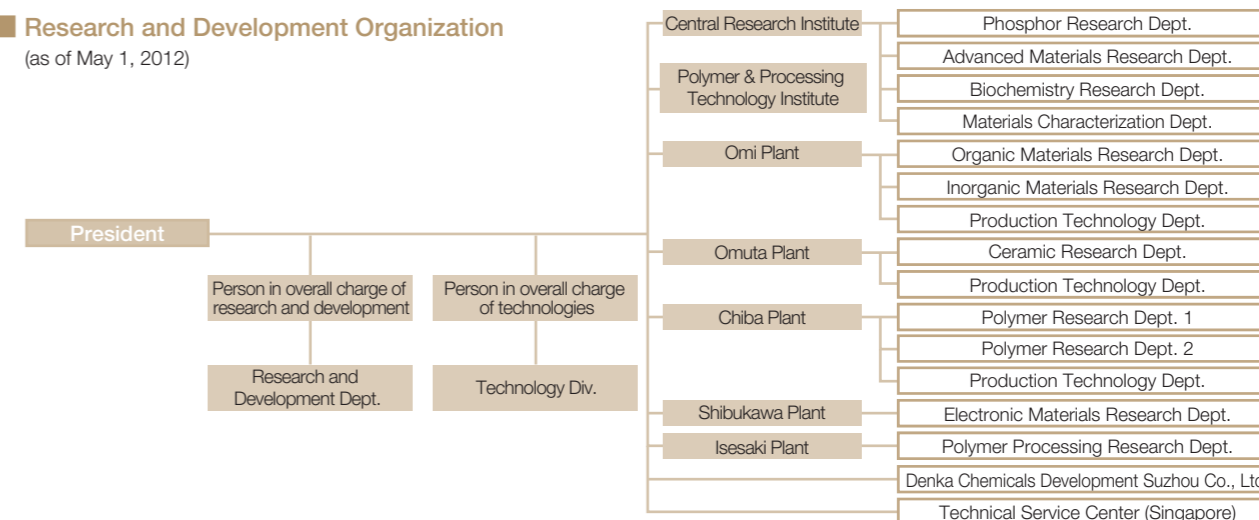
Research and Development Organization
(as of May 1, 2012)

President

Person in overall charge of research and development

Research and Development Dept.

Person in overall charge of technologies

Technology Div.

Central Research Institute

Polymer & Processing Technology Institute

Phosphor Research Dept.

Advanced Materials Research Dept.

Biochemistry Research Dept.

Materials Characterization Dept.

Omi Plant

Organic Materials Research Dept.

Inorganic Materials Research Dept.

Production Technology Dept.

Omuta Plant

Ceramic Research Dept.

Production Technology Dept.

Chiba Plant

Polymer Research Dept. 1

Polymer Research Dept. 2

Production Technology Dept.

Shibukawa Plant

Electronic Materials Research Dept.

Isesaki Plant

Polymer Processing Research Dept.

Denka Chemicals Development Suzhou Co., Lt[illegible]

Technical Service Center (Singapore)